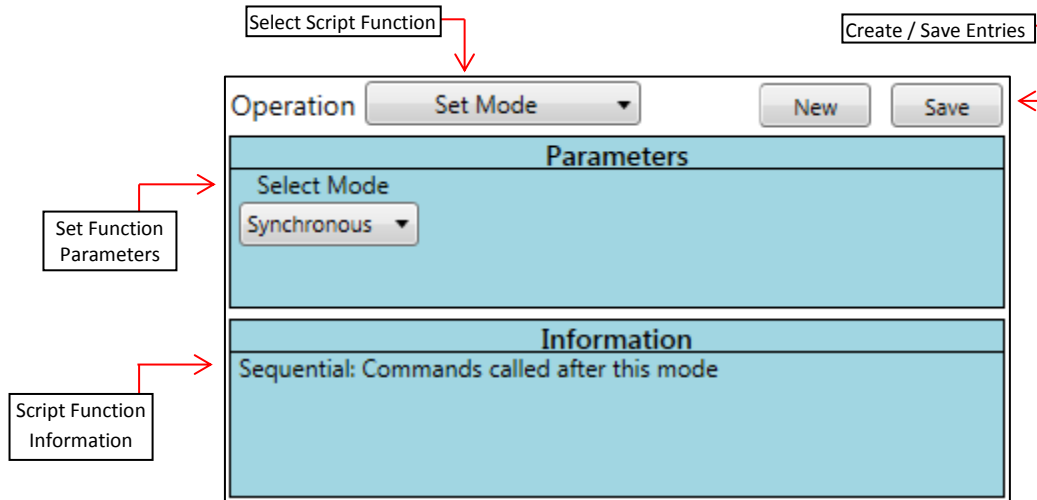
Select Script Function

Create / Save Entries

Operation Set Mode

New

Save

Parameters

Select Mode

Synchronous

Set Function Parameters

Information

Sequential: Commands called after this mode

Script Function Information